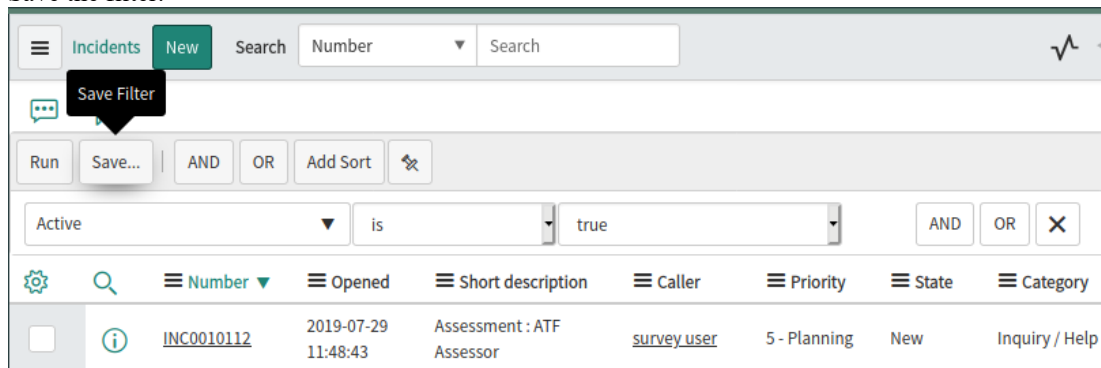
Incidents New Search Number Search

Save Filter

Run Save... AND OR Add Sort

Active is true AND OR

| | | Number | Opened | Short description | Caller | Priority | State | Category |
|---|---|---|---|---|---|---|---|---|
| | | INC0010112 | 2019-07-29 11:48:43 | Assessment : ATF Assessor | survey user | 5 - Planning | New | Inquiry / Help |